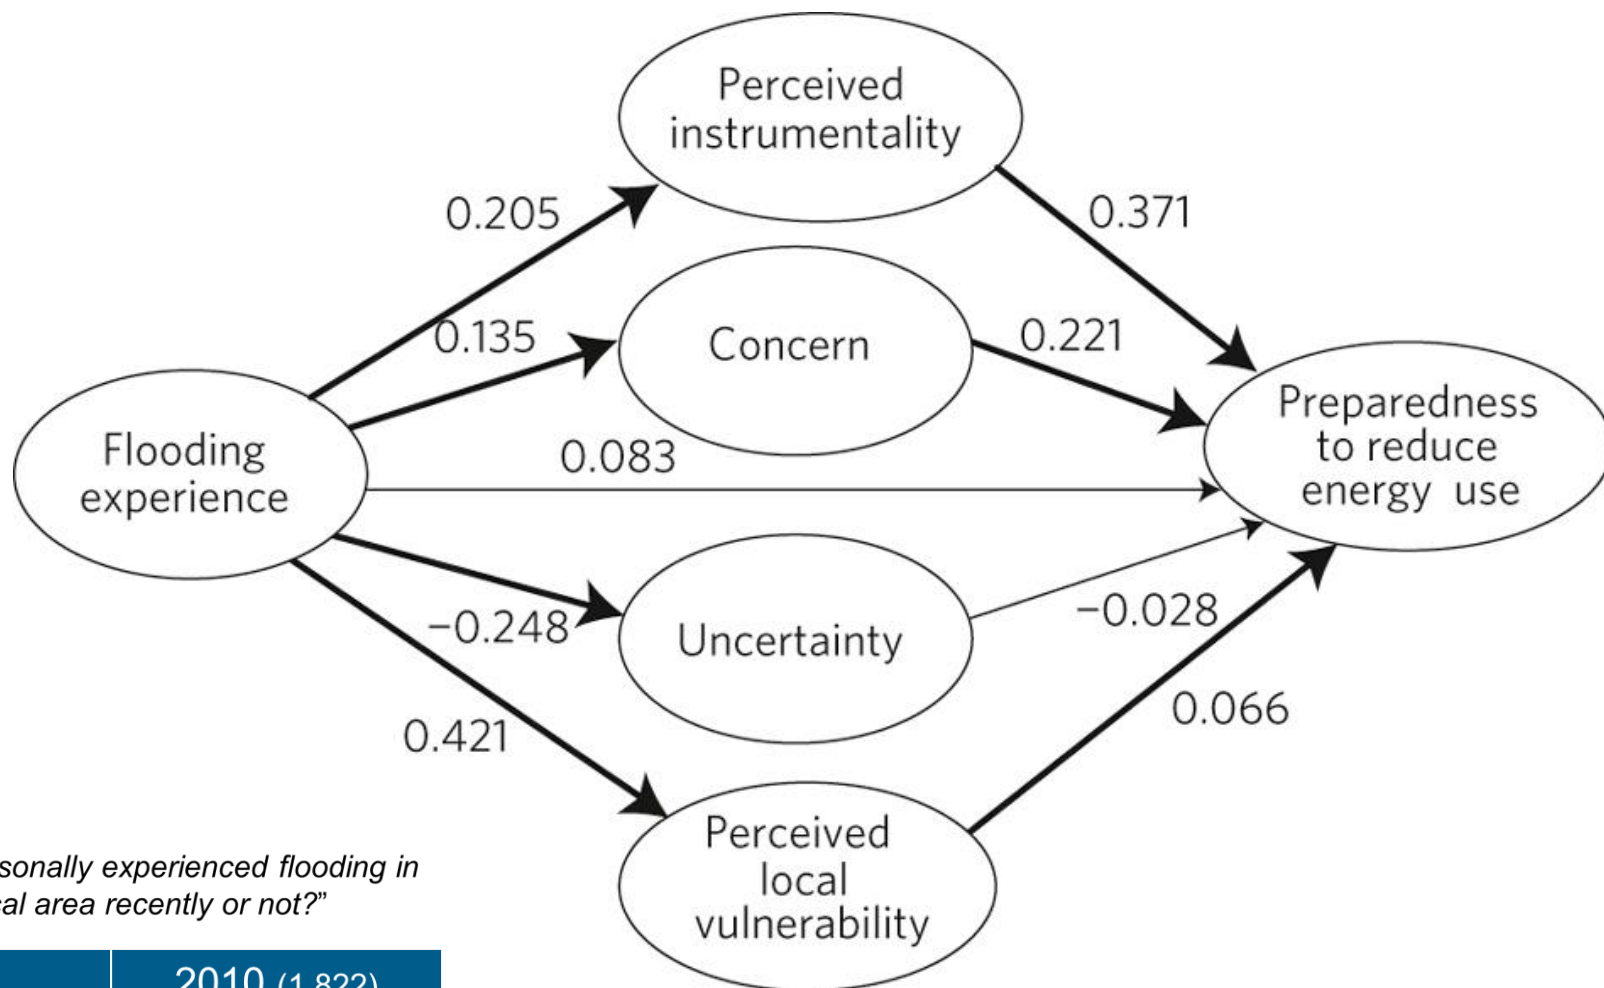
Perceived instrumentality

0.205

0.371

0.135

Concern

0.221

Flooding experience

0.083

Preparedness to reduce energy use

−0.248

Uncertainty

−0.028

0.421

0.066

Perceived local vulnerability

sonally experienced flooding in
al area recently or not?"

2010 (1,822)